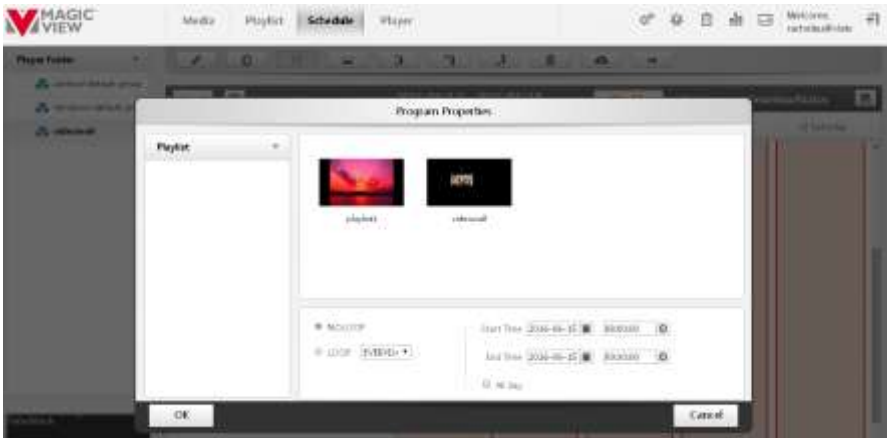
MAGIC VIEW

Media Playlist Schedule Player

Welcome, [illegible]

Player Folder

Program Properties

Playlist

playlist

videowall

NONSTOP

LOOP EVERYDAY

Start Time 2016-06-15 00:00:00

End Time 2016-06-15 00:00:00

All Day

OK

Cancel